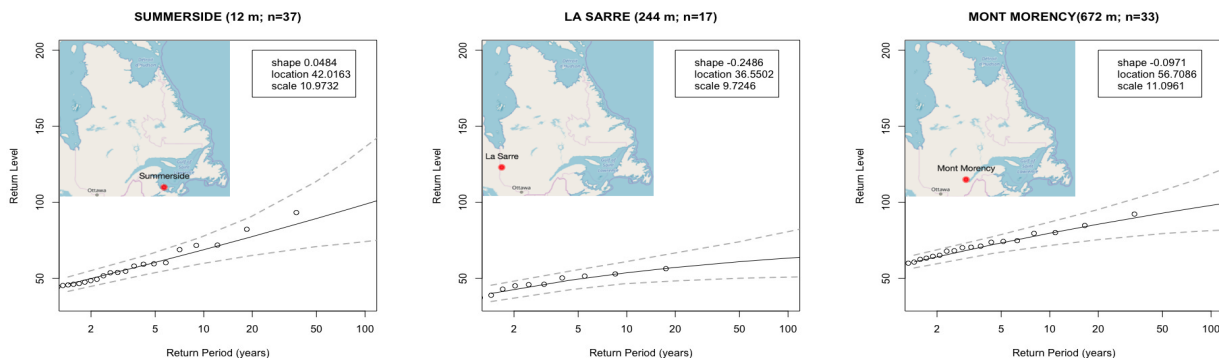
SUMMERSIDE (12 m; n=37)

shape 0.0484
location 42.0163
scale 10.9732

Summerside
Ottawa

Return Level
200
150
100
50

2 5 10 20 50 100
Return Period (years)

LA SARRE (244 m; n=17)

shape -0.2486
location 36.5502
scale 9.7246

La Sarre
Ottawa

Return Level
200
150
100
50

2 5 10 20 50 100
Return Period (years)

MONT MORENCY(672 m; n=33)

shape -0.0971
location 56.7086
scale 11.0961

Mont Morency
Ottawa

Return Level
200
150
100
50

2 5 10 20 50 100
Return Period (years)